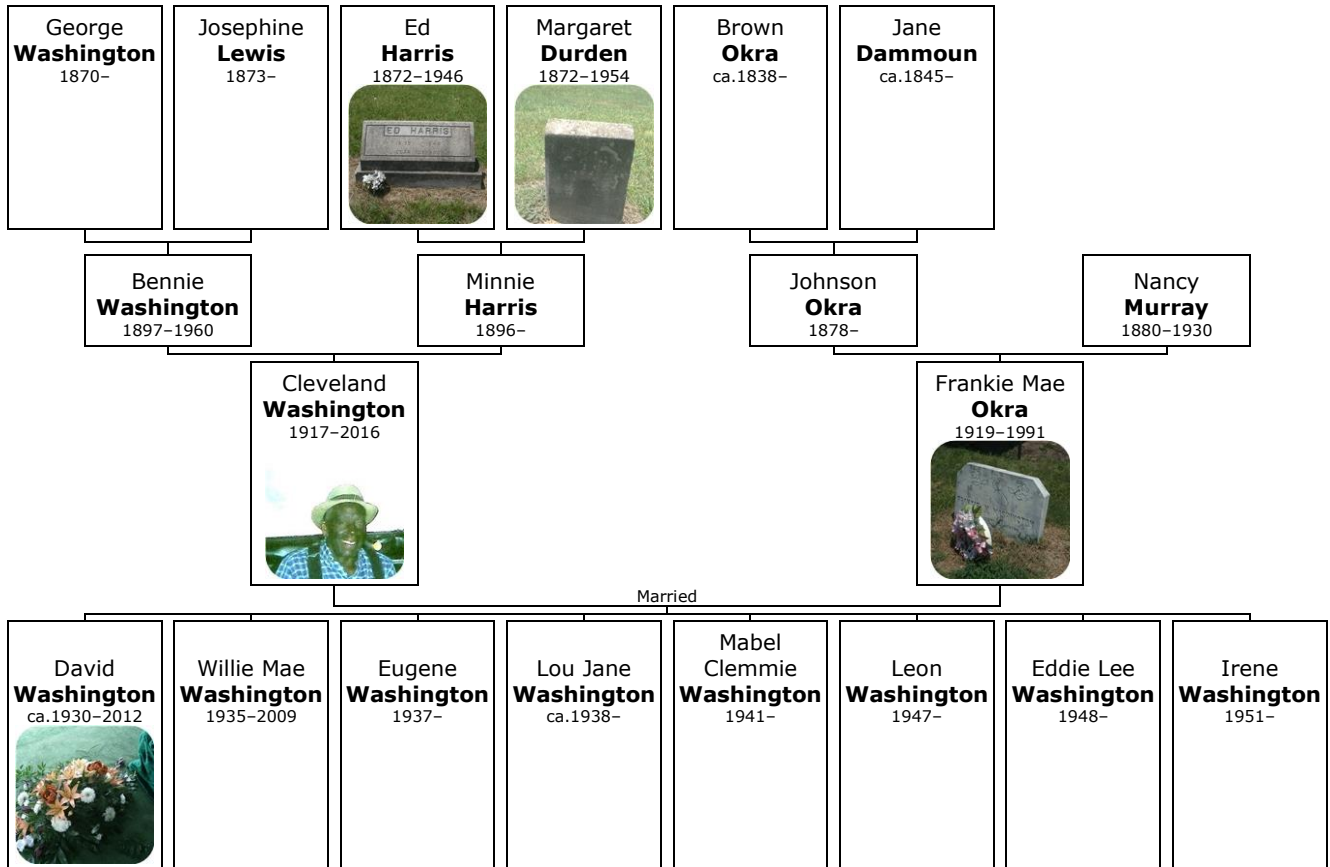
George
**Washington**
1870–

Josephine
**Lewis**
1873–

Ed
**Harris**
1872–1946

ED HARRIS

Margaret
**Durden**
1872–1954

Brown
**Okra**
ca.1838–

Jane
**Dammoun**
ca.1845–

Bennie
**Washington**
1897–1960

Minnie
**Harris**
1896–

Johnson
**Okra**
1878–

Nancy
**Murray**
1880–1930

Cleveland
**Washington**
1917–2016

Frankie Mae
**Okra**
1919–1991

Married

David
**Washington**
ca.1930–2012

Willie Mae
**Washington**
1935–2009

Eugene
**Washington**
1937–

Lou Jane
**Washington**
ca.1938–

Mabel
Clemmie
**Washington**
1941–

Leon
**Washington**
1947–

Eddie Lee
**Washington**
1948–

Irene
**Washington**
1951–